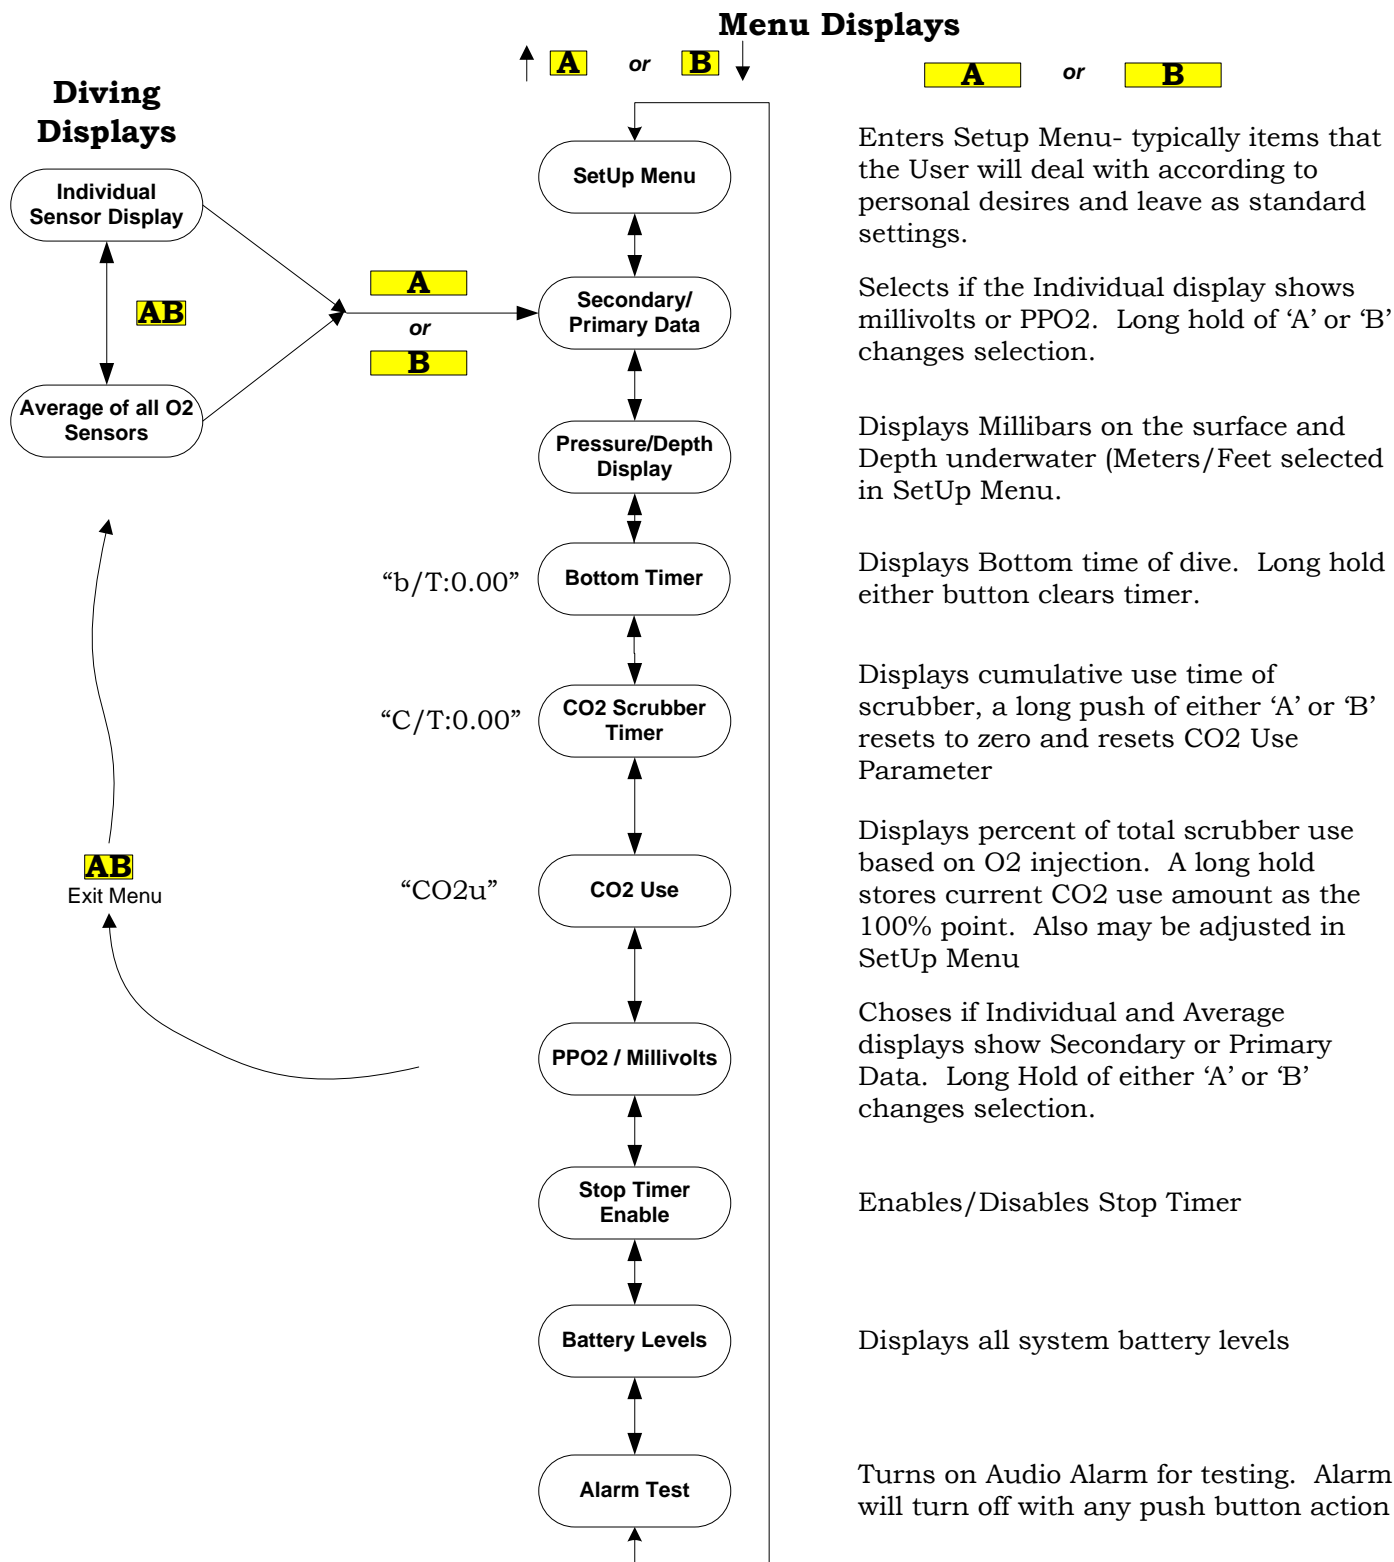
Menu Displays

A or B

A or B

Diving Displays

Individual Sensor Display

AB

Average of all O2 Sensors

A
or
B

SetUp Menu

Enters Setup Menu- typically items that the User will deal with according to personal desires and leave as standard settings.

Secondary/ Primary Data

Selects if the Individual display shows millivolts or PPO2. Long hold of ‘A’ or ‘B’ changes selection.

Pressure/Depth Display

Displays Millibars on the surface and Depth underwater (Meters/Feet selected in SetUp Menu.

“b/T:0.00”

Bottom Timer

Displays Bottom time of dive. Long hold either button clears timer.

“C/T:0.00”

CO2 Scrubber Timer

Displays cumulative use time of scrubber, a long push of either ‘A’ or ‘B’ resets to zero and resets CO2 Use Parameter

AB
Exit Menu

“CO2u”

CO2 Use

Displays percent of total scrubber use based on O2 injection. A long hold stores current CO2 use amount as the 100% point. Also may be adjusted in SetUp Menu

PPO2 / Millivolts

Choses if Individual and Average displays show Secondary or Primary Data. Long Hold of either ‘A’ or ‘B’ changes selection.

Stop Timer Enable

Enables/Disables Stop Timer

Battery Levels

Displays all system battery levels

Alarm Test

Turns on Audio Alarm for testing. Alarm will turn off with any push button action